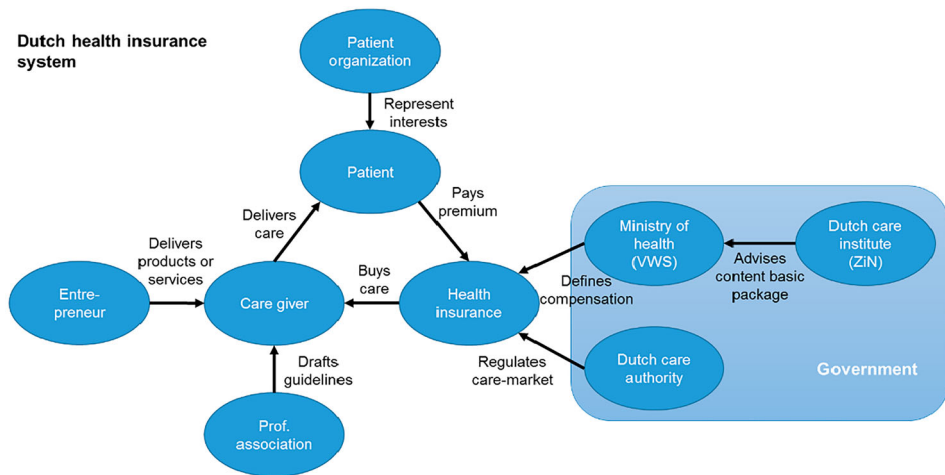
Dutch health insurance system

Patient organization

Represent interests

Patient

Delivers care

Pays premium

Ministry of health (VWS)

Advises content basic package

Dutch care institute (ZiN)

Delivers products or services

Buys care

Defines compensation

Entrepreneur

Care giver

Health insurance

Drafts guidelines

Regulates care-market

Dutch care authority

Government

Prof. association